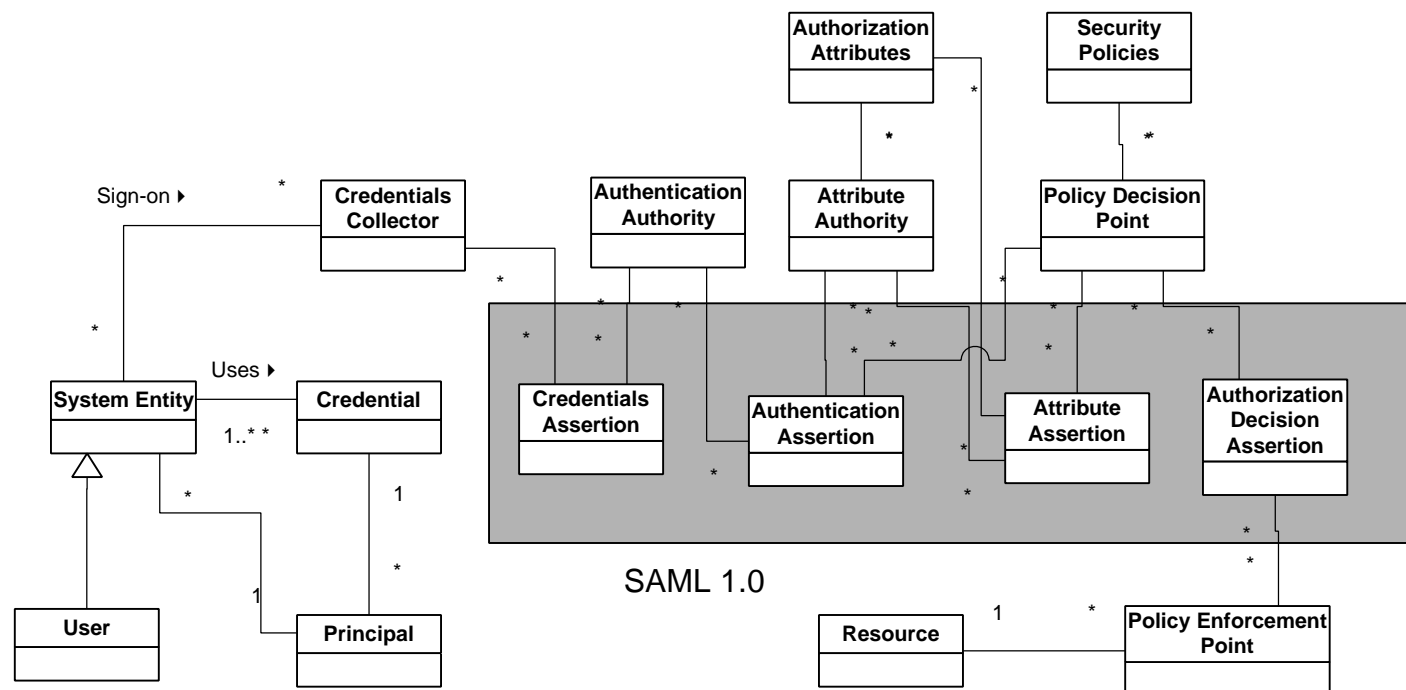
Authorization Attributes

Security Policies

*

*

*

Sign-on ▸

*

Credentials Collector

Authentication Authority

Attribute Authority

Policy Decision Point

*

*

*

*

*

*

*

*

*

*

*

*

*

*

*

*

Uses ▸

System Entity

Credential

Credentials Assertion

Authentication Assertion

Attribute Assertion

Authorization Decision Assertion

1..* *

*

1

*

*

*

*

*

SAML 1.0

*

1

1

*

User

Principal

Resource

Policy Enforcement Point